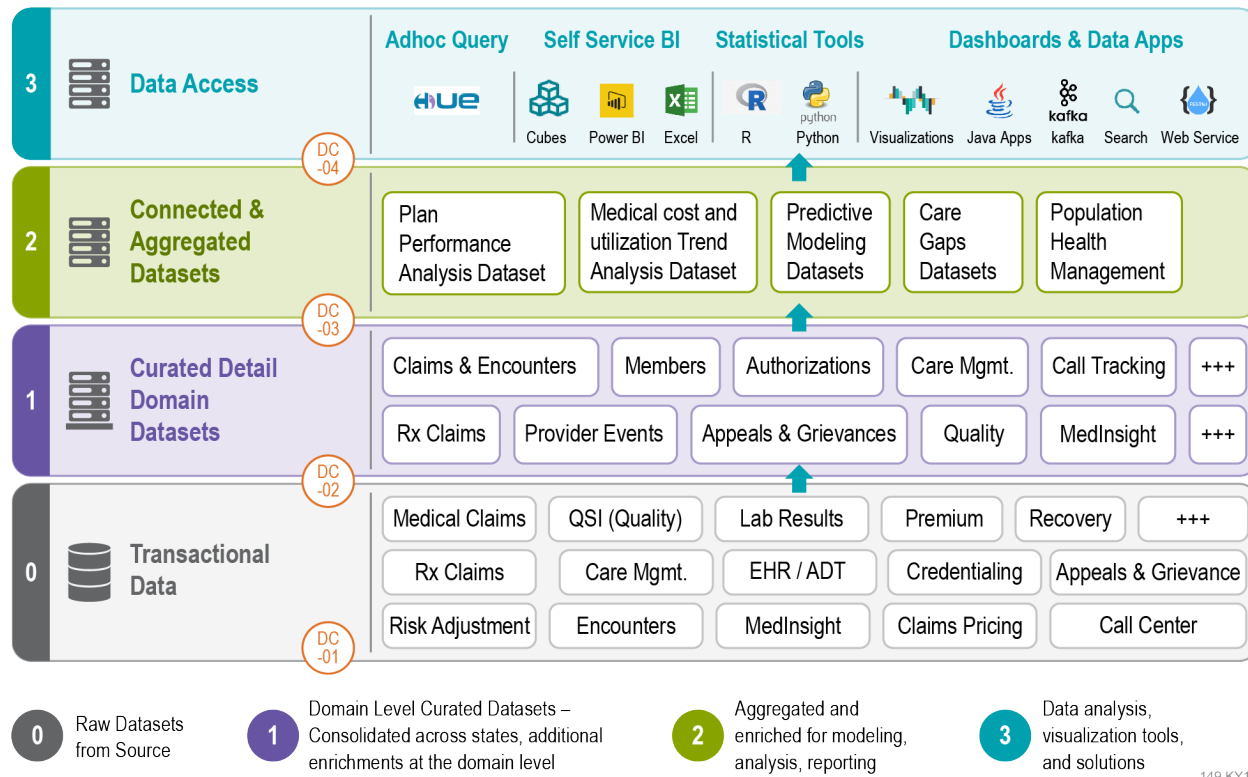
3

Data Access

Adhoc Query

HUE

Self Service BI

Cubes

Power BI

Excel

Statistical Tools

R

python

R

Python

Dashboards & Data Apps

Visualizations

Java Apps

kafka

kafka

Search

Web Service

DC -04

2

Connected & Aggregated Datasets

Plan Performance Analysis Dataset

Medical cost and utilization Trend Analysis Dataset

Predictive Modeling Datasets

Care Gaps Datasets

Population Health Management

DC -03

1

Curated Detail Domain Datasets

| Claims & Encounters | Members | Authorizations | Care Mgmt. | Call Tracking | +++ |
|---|---|---|---|---|---|
| Rx Claims | Provider Events | Appeals & Grievances | Quality | MedInsight | +++ |

DC -02

0

Transactional Data

| Medical Claims | QSI (Quality) | Lab Results | Premium | Recovery | +++ |
|---|---|---|---|---|---|
| Rx Claims | Care Mgmt. | EHR / ADT | Credentialing | Appeals & Grievance | |
| Risk Adjustment | Encounters | MedInsight | Claims Pricing | Call Center | |

DC -01

0 Raw Datasets from Source

1 Domain Level Curated Datasets – Consolidated across states, additional enrichments at the domain level

2 Aggregated and enriched for modeling, analysis, reporting

3 Data analysis, visualization tools, and solutions

149 KX1